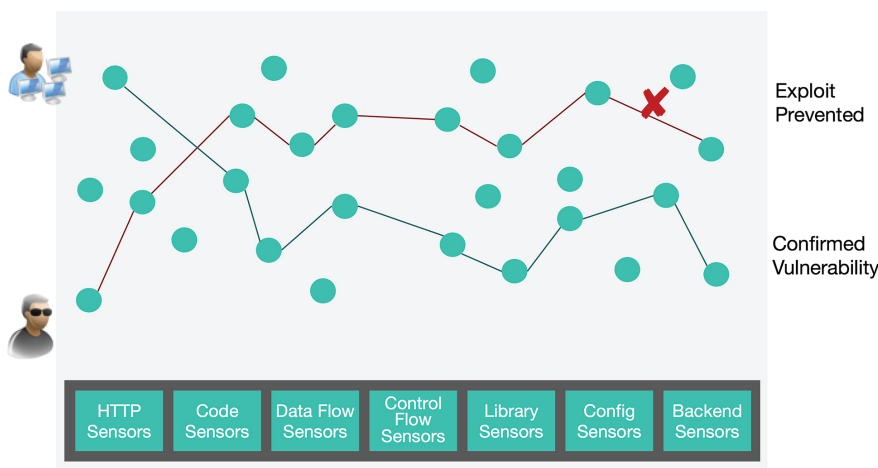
Exploit Prevented

Confirmed Vulnerability

| HTTP Sensors | Code Sensors | Data Flow Sensors | Control Flow Sensors | Library Sensors | Config Sensors | Backend Sensors |
|---|---|---|---|---|---|---|